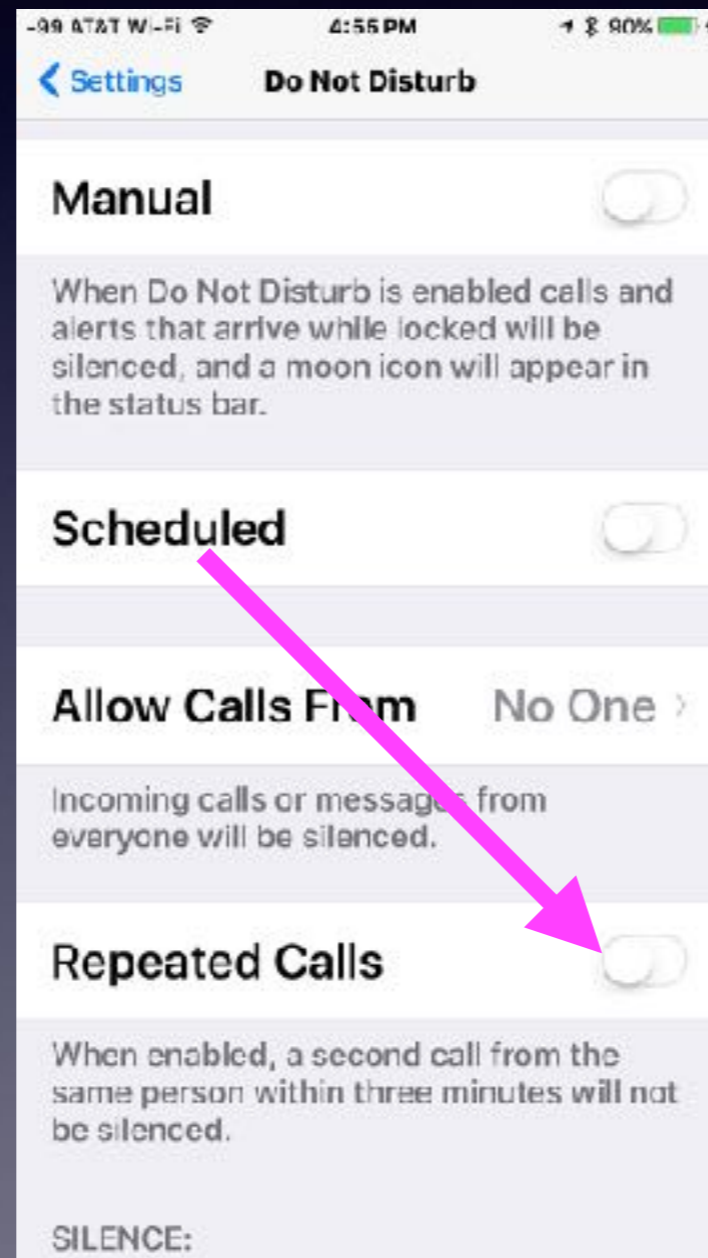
-99 AT&T Wi-Fi
4:55 PM
90%

Settings
Do Not Disturb

Manual

When Do Not Disturb is enabled calls and alerts that arrive while locked will be silenced, and a moon icon will appear in the status bar.

Scheduled

Allow Calls Fr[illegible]m
No One

Incoming calls or messag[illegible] from everyone will be silenced.

Repeated Calls

When enabled, a second call from the same person within three minutes will not be silenced.

SILENCE: